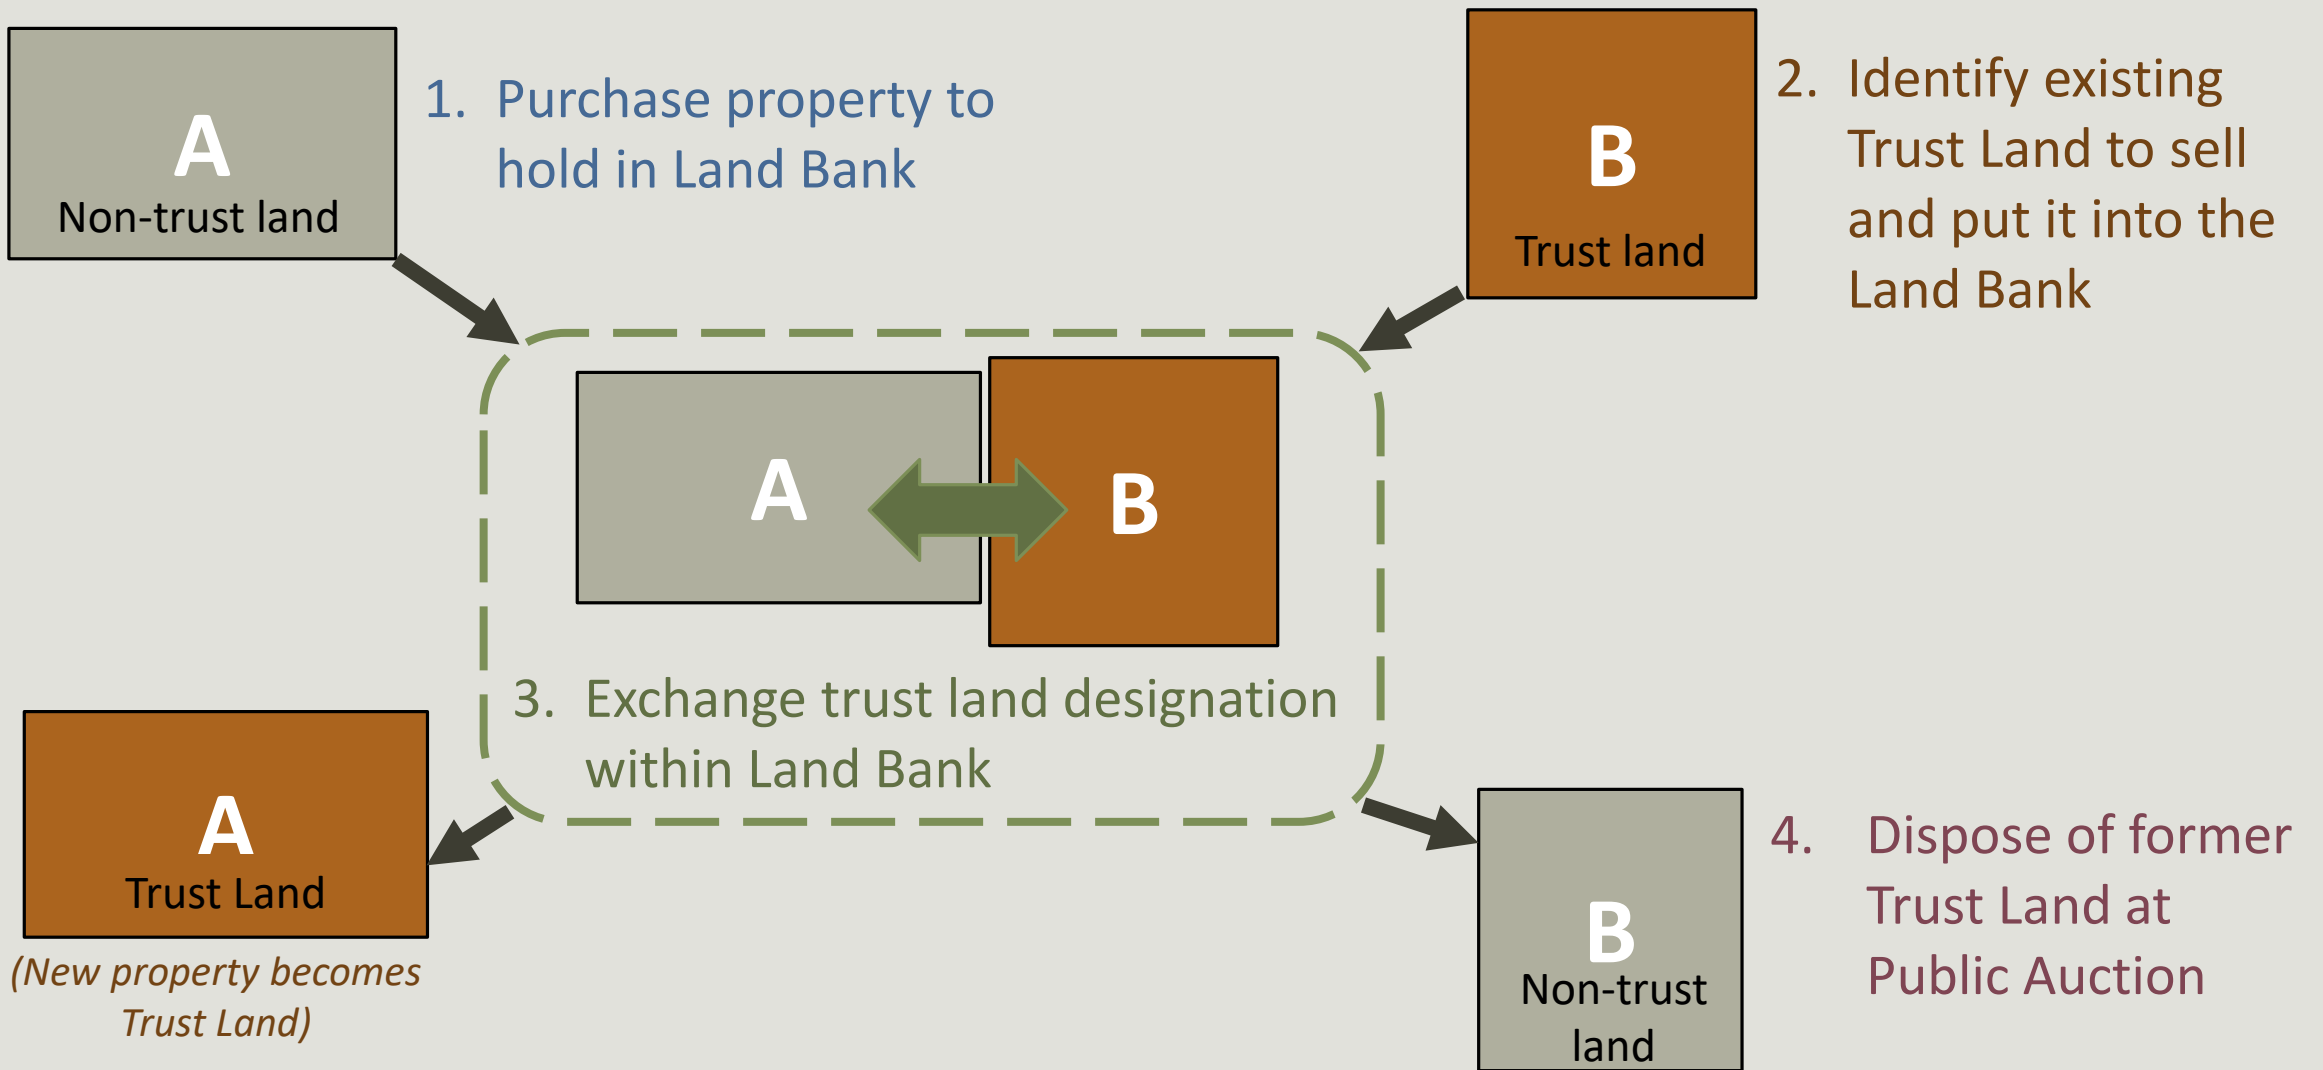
A
Non-trust land

1. Purchase property to hold in Land Bank

B
Trust land

2. Identify existing Trust Land to sell and put it into the Land Bank

A

B

3. Exchange trust land designation within Land Bank

A
Trust Land
(New property becomes Trust Land)

B
Non-trust land

4. Dispose of former Trust Land at Public Auction